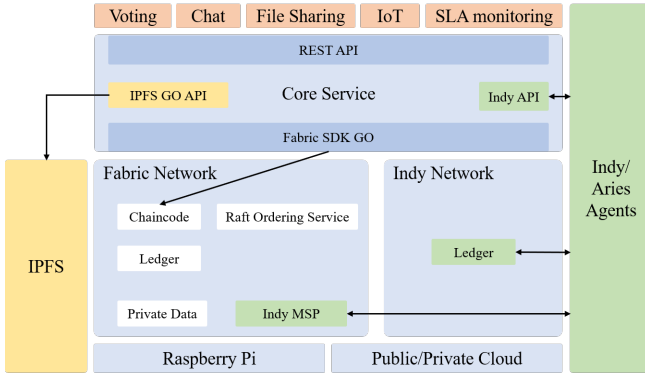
Voting
Chat
File Sharing
IoT
SLA monitoring

REST API
IPFS GO API
Core Service
Indy API
Fabric SDK GO

Indy/
Aries
Agents

IPFS

Fabric Network
Chaincode
Raft Ordering Service
Ledger
Private Data
Indy MSP

Indy Network
Ledger

Raspberry Pi
Public/Private Cloud